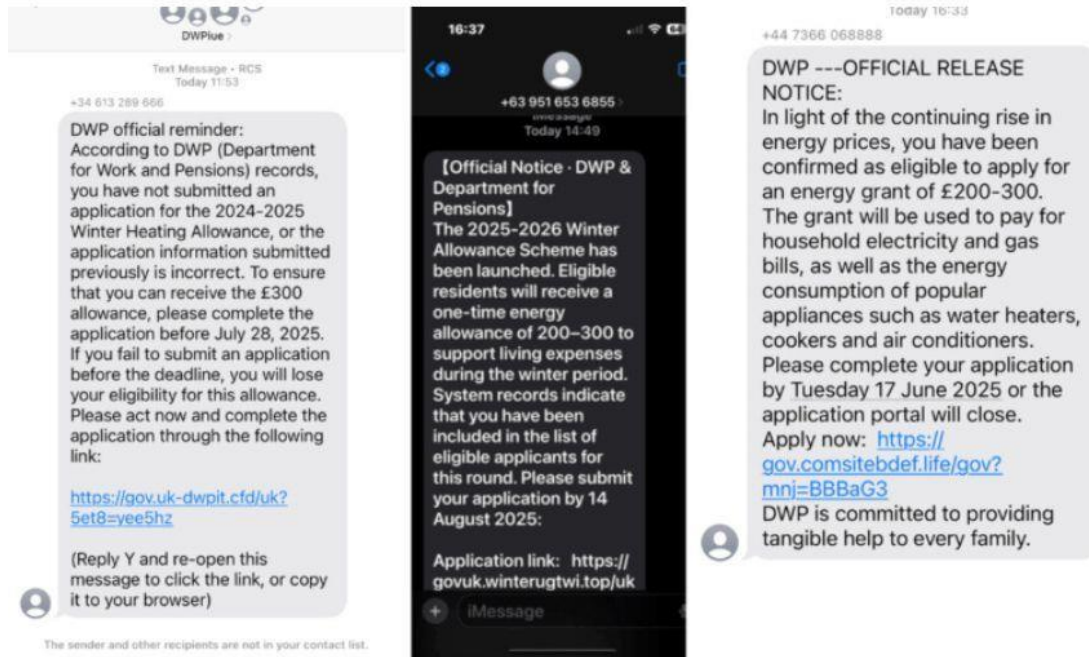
DWPlue

Text Message • RCS
Today 11:53

+34 613 289 666

DWP official reminder: According to DWP (Department for Work and Pensions) records, you have not submitted an application for the 2024-2025 Winter Heating Allowance, or the application information submitted previously is incorrect. To ensure that you can receive the £300 allowance, please complete the application before July 28, 2025. If you fail to submit an application before the deadline, you will lose your eligibility for this allowance. Please act now and complete the application through the following link:

https://gov.uk-dwpit.cfd/uk?5et8=yee5hz

(Reply Y and re-open this message to click the link, or copy it to your browser)

The sender and other recipients are not in your contact list.

16:37

+63 951 653 6855

iMessage
Today 14:49

【Official Notice · DWP & Department for Pensions】
The 2025-2026 Winter Allowance Scheme has been launched. Eligible residents will receive a one-time energy allowance of 200–300 to support living expenses during the winter period. System records indicate that you have been included in the list of eligible applicants for this round. Please submit your application by 14 August 2025:

Application link: https://govuk.winterugtwi.top/uk

iMessage

Today 16:33

+44 7366 068888

DWP ---OFFICIAL RELEASE NOTICE:
In light of the continuing rise in energy prices, you have been confirmed as eligible to apply for an energy grant of £200-300. The grant will be used to pay for household electricity and gas bills, as well as the energy consumption of popular appliances such as water heaters, cookers and air conditioners. Please complete your application by Tuesday 17 June 2025 or the application portal will close.
Apply now: https://gov.comsitebdef.life/gov?mnj=BBBaG3
DWP is committed to providing tangible help to every family.